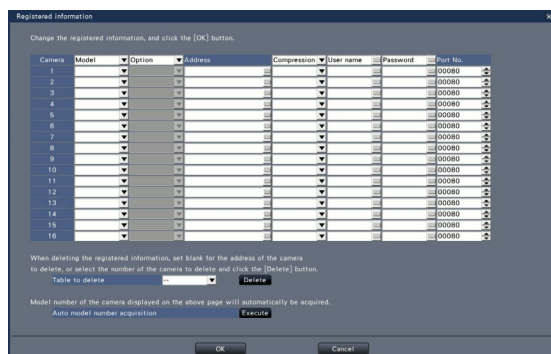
Registered information

Change the registered information, and click the [OK] button.

| Camera | Model | Option | Address | Compression | User name | Password | Port No. |
|---|---|---|---|---|---|---|---|
| 1 | | | | | | | 00080 |
| 2 | | | | | | | 00080 |
| 3 | | | | | | | 00080 |
| 4 | | | | | | | 00080 |
| 5 | | | | | | | 00080 |
| 6 | | | | | | | 00080 |
| 7 | | | | | | | 00080 |
| 8 | | | | | | | 00080 |
| 9 | | | | | | | 00080 |
| 10 | | | | | | | 00080 |
| 11 | | | | | | | 00080 |
| 12 | | | | | | | 00080 |
| 13 | | | | | | | 00080 |
| 14 | | | | | | | 00080 |
| 15 | | | | | | | 00080 |
| 16 | | | | | | | 00080 |

When deleting the registered information, set blank for the address of the camera to delete, or select the number of the camera to delete and click the [Delete] button.

Table to delete --- Delete

Model number of the camera displayed on the above page will automatically be acquired.

Auto model number acquisition Execute

OK Cancel